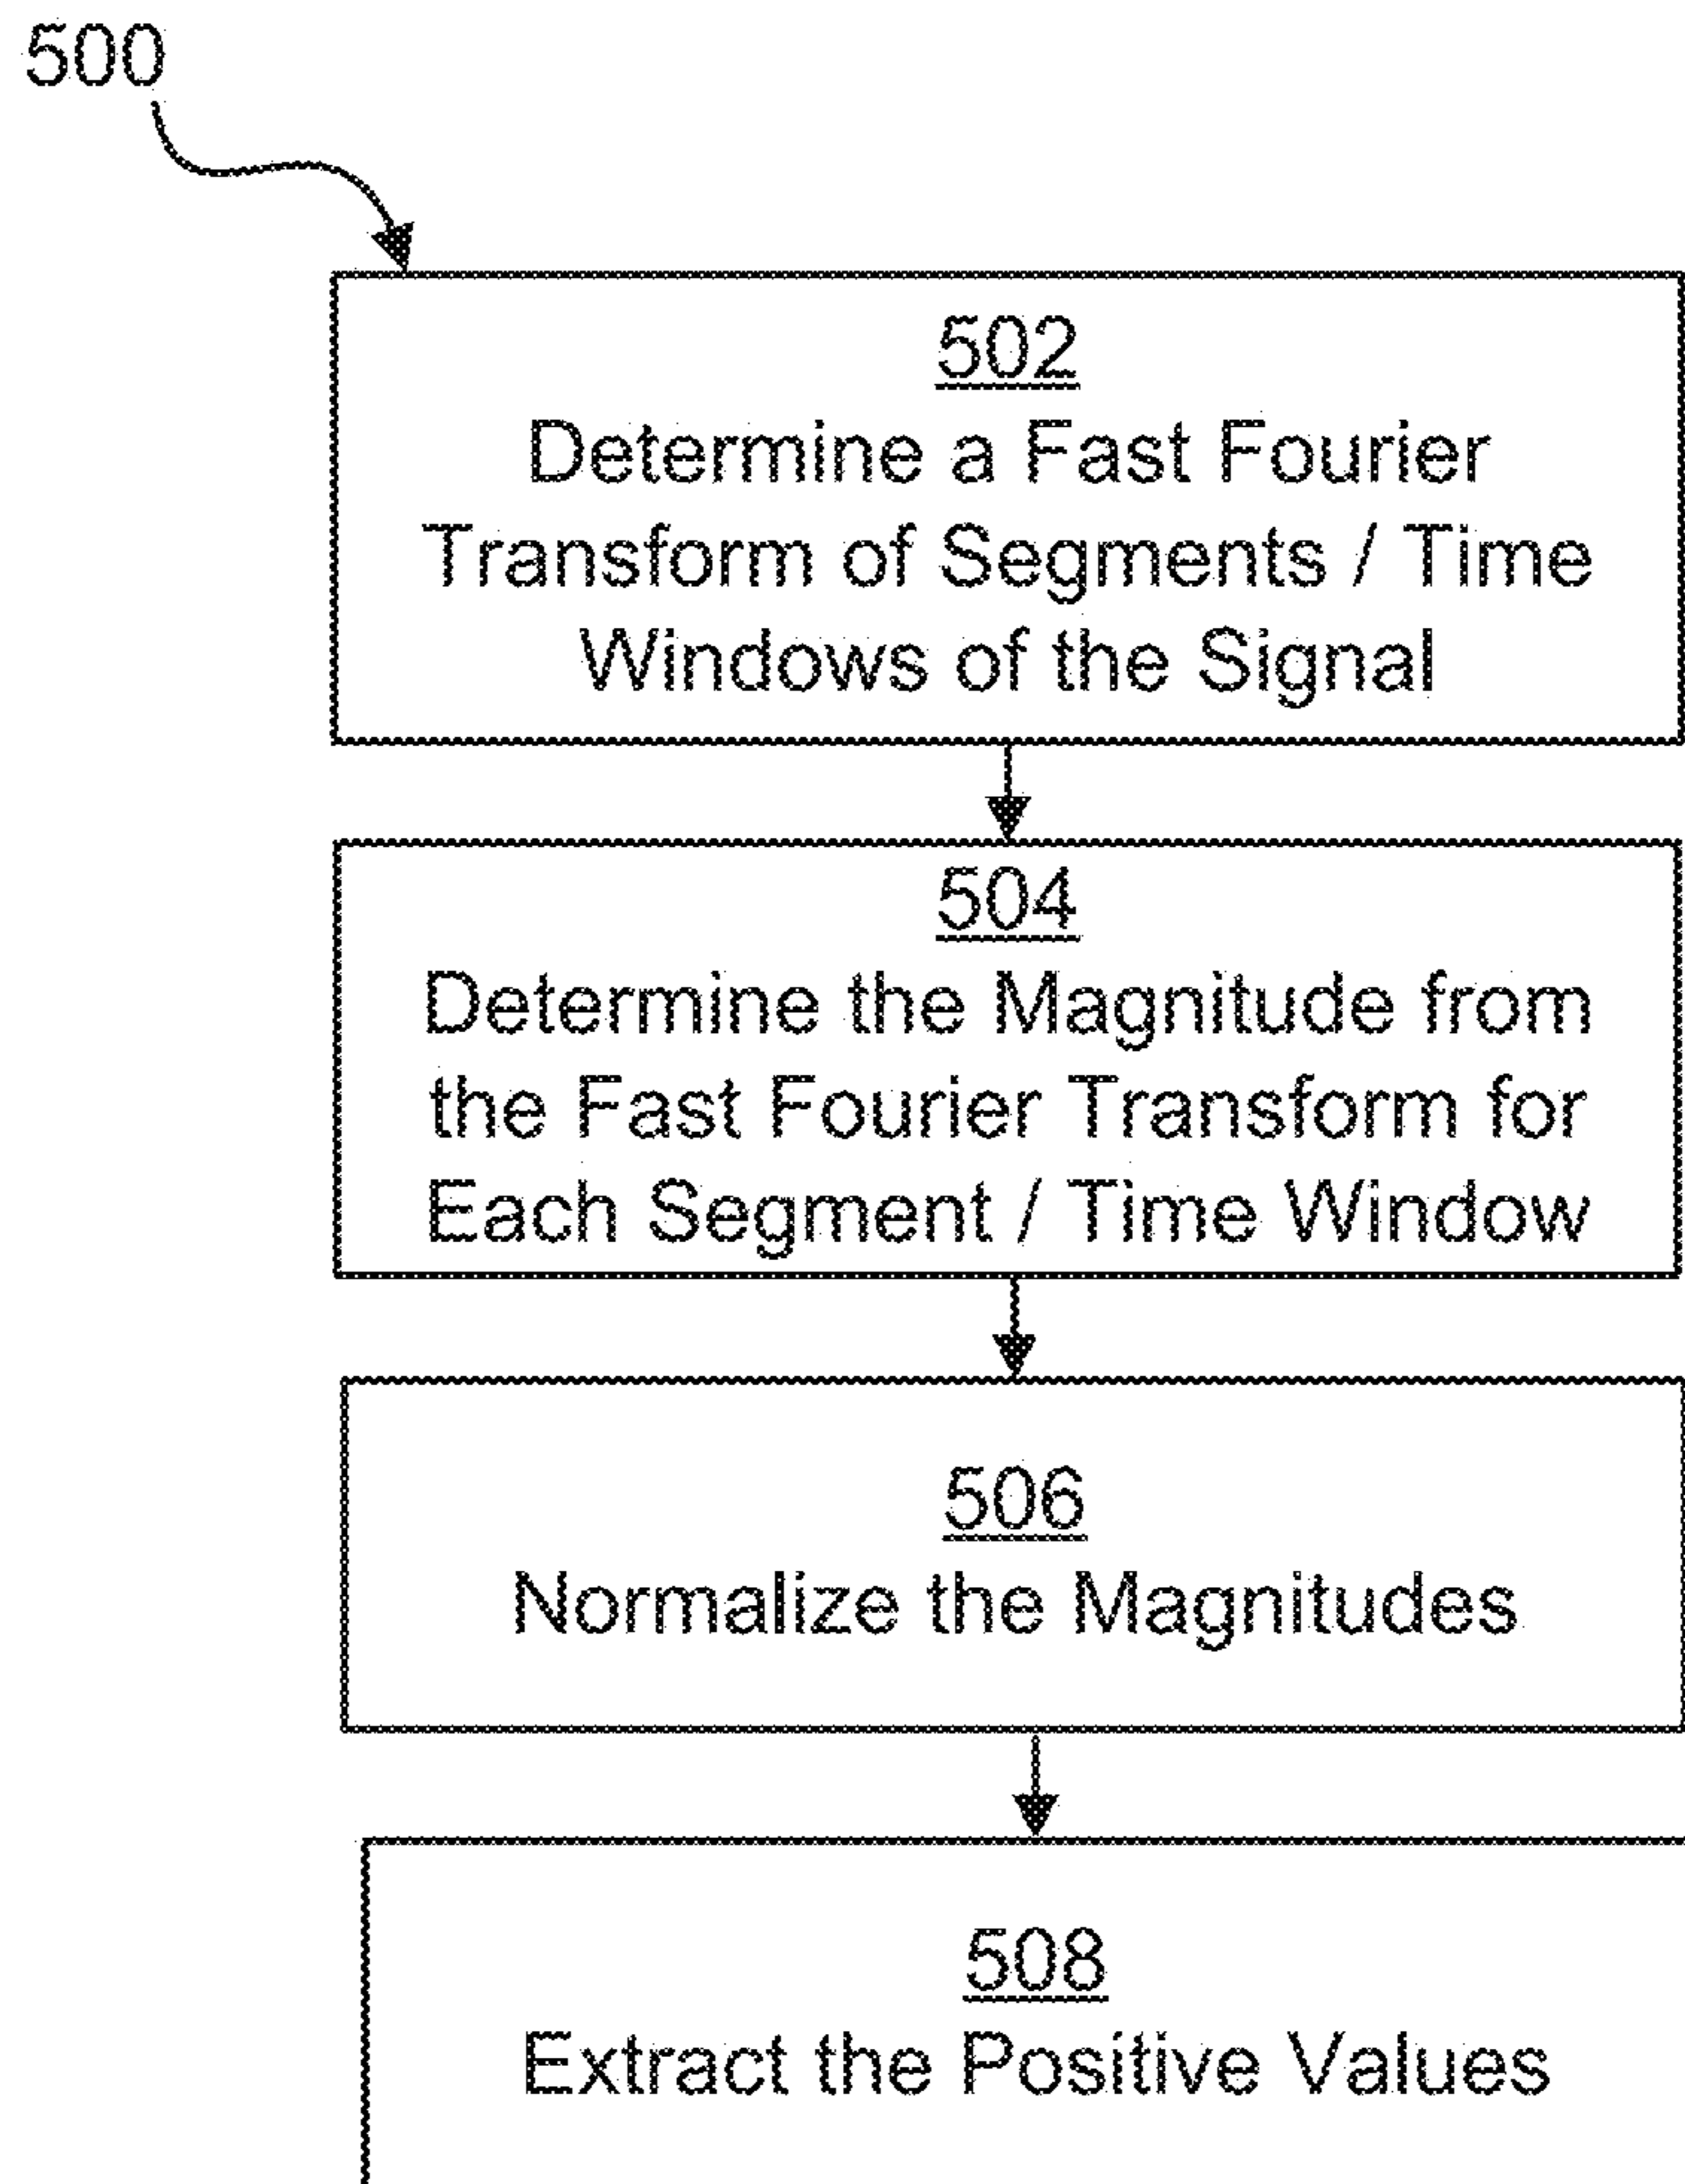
500

502
Determine a Fast Fourier Transform of Segments / Time Windows of the Signal

504
Determine the Magnitude from the Fast Fourier Transform for Each Segment / Time Window

506
Normalize the Magnitudes

508
Extract the Positive Values